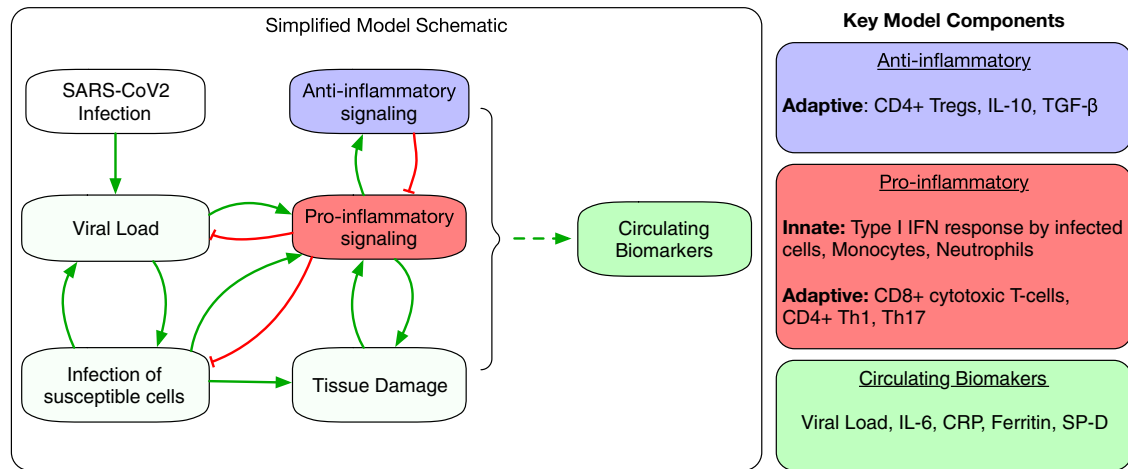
Simplified Model Schematic

SARS-CoV2 Infection

Anti-inflammatory signaling

Viral Load

Pro-inflammatory signaling

Circulating Biomarkers

Infection of susceptible cells

Tissue Damage

Key Model Components

Anti-inflammatory

**Adaptive**: CD4+ Tregs, IL-10, TGF-β

Pro-inflammatory

**Innate:** Type I IFN response by infected cells, Monocytes, Neutrophils

**Adaptive:** CD8+ cytotoxic T-cells, CD4+ Th1, Th17

Circulating Biomakers

Viral Load, IL-6, CRP, Ferritin, SP-D